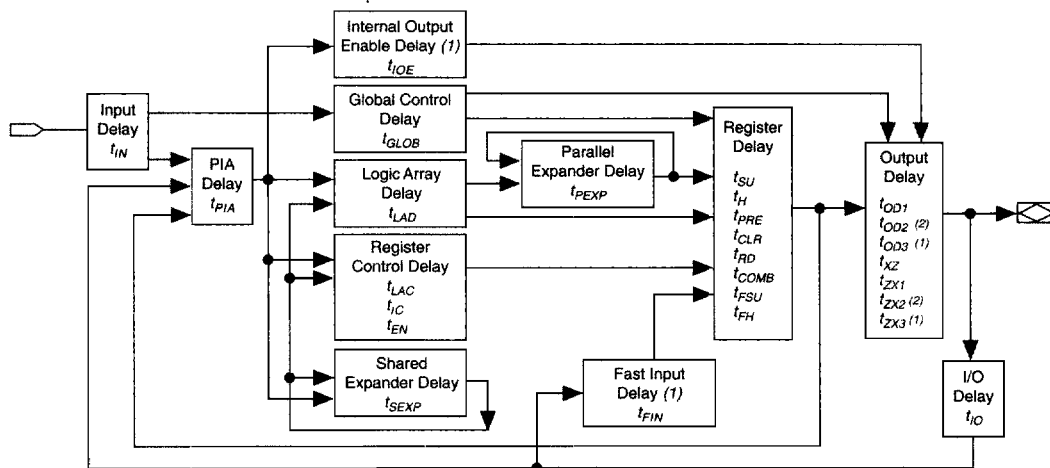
Internal Output Enable Delay (1)
$t_{IOE}$

Input Delay
$t_{IN}$

Global Control Delay
$t_{GLOB}$

PIA Delay
$t_{PIA}$

Logic Array Delay
$t_{LAD}$

Parallel Expander Delay
$t_{PEXP}$

Register Delay
$t_{SU}$
$t_{H}$
$t_{PRE}$
$t_{CLR}$
$t_{RD}$
$t_{COMB}$
$t_{FSU}$
$t_{FH}$

Output Delay
$t_{OD1}$
$t_{OD2}$ (2)
$t_{OD3}$ (1)
$t_{XZ}$
$t_{ZX1}$
$t_{ZX2}$ (2)
$t_{ZX3}$ (1)

Register Control Delay
$t_{LAC}$
$t_{IC}$
$t_{EN}$

Shared Expander Delay
$t_{SEXP}$

Fast Input Delay (1)
$t_{FIN}$

I/O Delay
$t_{IO}$